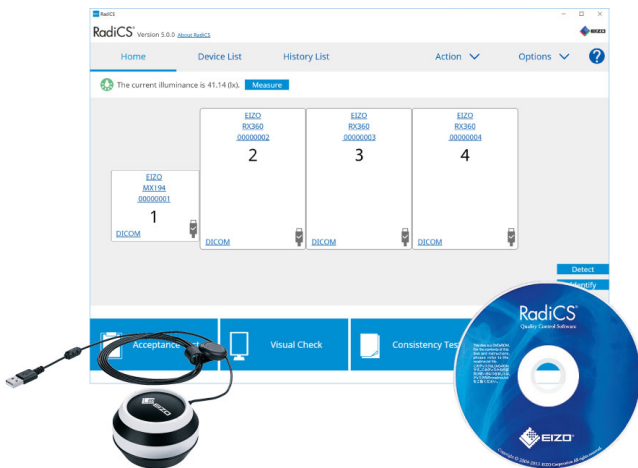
RadiCS

RadiCS Version 5.0.0 About RadiCS

EIZO

Home Device List History List Action Options ?

The current illuminance is 41.14 (lx). Measure

EIZO
MX194
00000001
1
DICOM

EIZO
RX360
00000002
2
DICOM

EIZO
RX360
00000003
3
DICOM

EIZO
RX360
00000004
4
DICOM

Detect

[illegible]dentify

Acceptance

Visual Check

Consistency Tes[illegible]

EIZO

RadiCS
Quality Control Software

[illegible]

EIZO

Copyright © 2004-2015 EIZO Corporation All rights reserved.